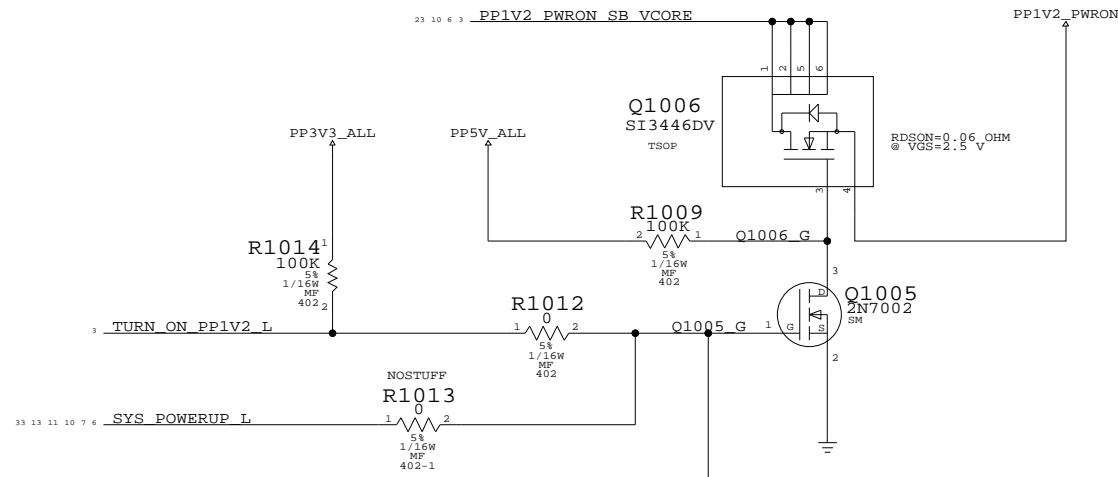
23 10 6 3 PP1V2_PWRON_SB_VCORE

PP1V2_PWRON

1 2 5 6

Q1006
SI3446DV
TSOP

RDSON=0.06 OHM
@ VGS=2.5 V

3 4

PP3V3_ALL

PP5V_ALL

R1009
100K
2 1
5%
1/16W
MF
402

Q1006_G

R1014
100K
5%
1/16W
MF
402
1 2

3

Q1005
2N7002
SM
D
G
S
1
2

3 TURN_ON_PP1V2_L

R1012
0
1 2
5%
1/16W
MF
402

Q1005_G

NOSTUFF
R1013
0
1 2
5%
1/16W
MF
402-1

33 13 11 10 7 6 SYS_POWERUP_L